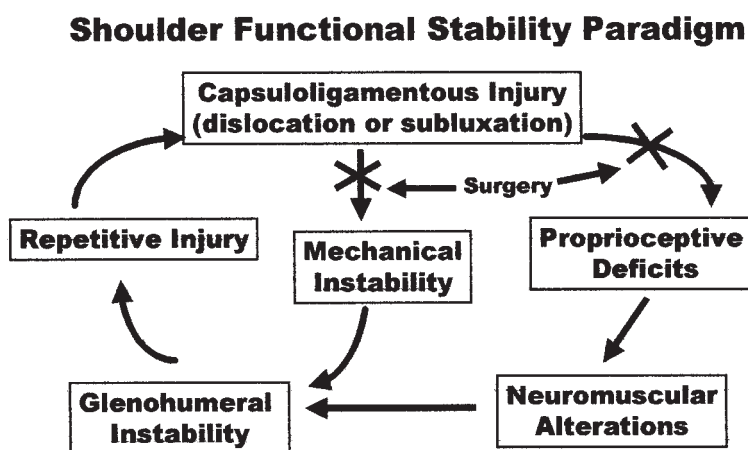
Shoulder Functional Stability Paradigm

Capsuloligamentous Injury (dislocation or subluxation)

Surgery

Repetitive Injury

Mechanical Instability

Proprioceptive Deficits

Glenohumeral Instability

Neuromuscular Alterations